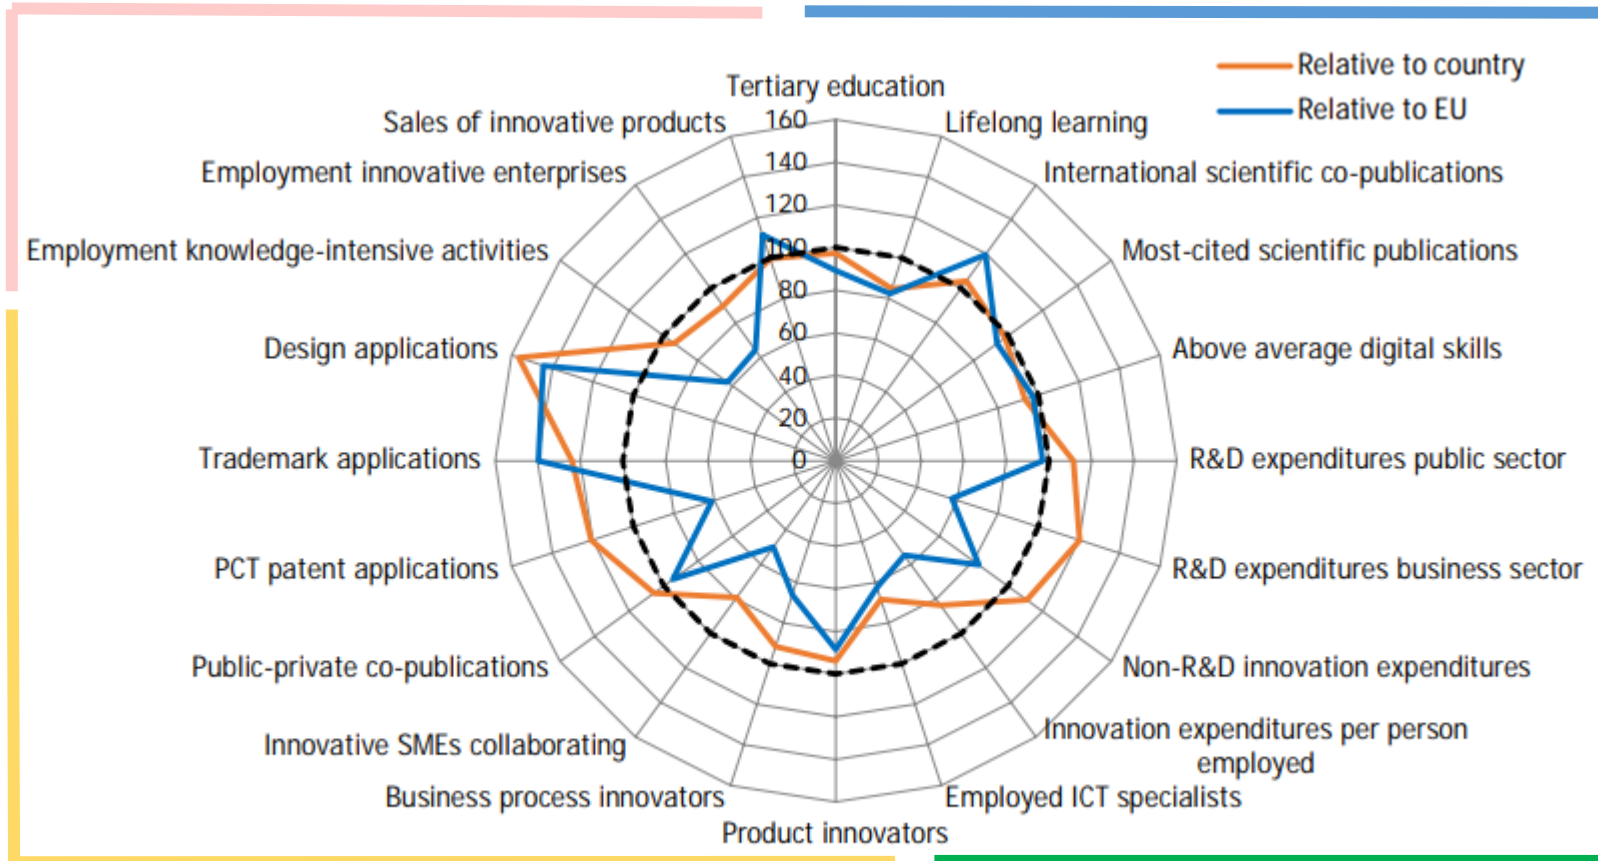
Relative to country
Relative to EU

Tertiary education
Lifelong learning
International scientific co-publications
Most-cited scientific publications
Above average digital skills
R&D expenditures public sector
R&D expenditures business sector
Non-R&D innovation expenditures
Innovation expenditures per person employed
Employed ICT specialists
Product innovators
Business process innovators
Innovative SMEs collaborating
Public-private co-publications
PCT patent applications
Trademark applications
Design applications
Employment knowledge-intensive activities
Employment innovative enterprises
Sales of innovative products

160
140
120
100
80
60
40
20
0